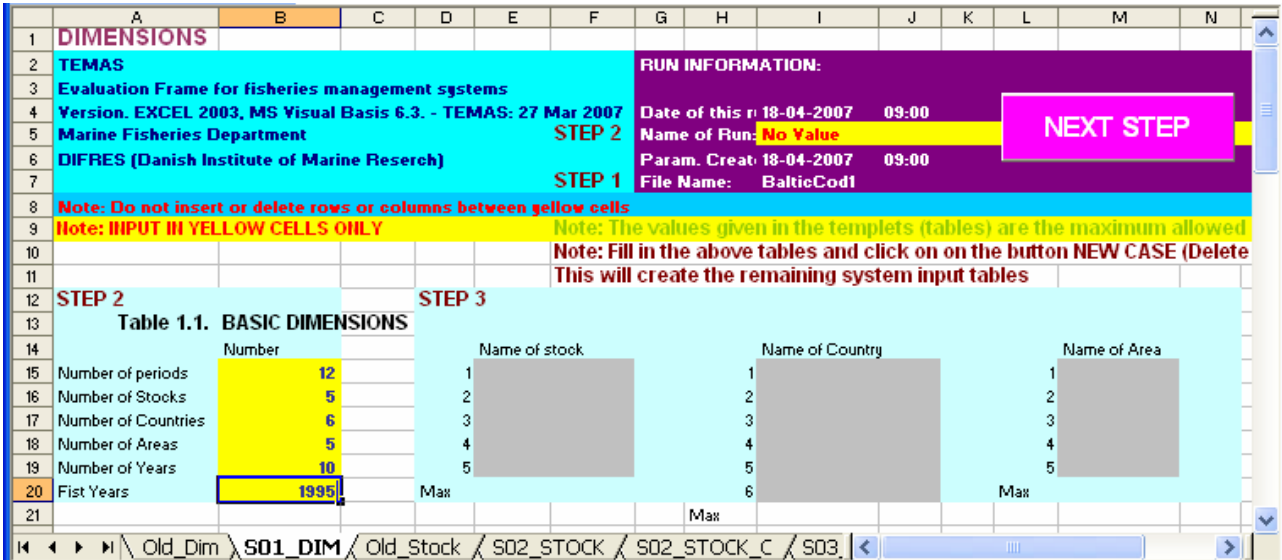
| | A | B | C | D | E | F | G | H | I | J | K | L | M | N |
|---|---|---|---|---|---|---|---|---|---|---|---|---|---|---|
| 1 | DIMENSIONS | | | | | | | | | | | | | |
| 2 | TEMAS | | | | | | RUN INFORMATION: | | | | | | | |
| 3 | Evaluation Frame for fisheries management systems | | | | | | | | | | | | | |
| 4 | Version. EXCEL 2003, MS Visual Basis 6.3. - TEMAS: 27 Mar 2007 | | | | | | Date of this r | 18-04-2007 | 09:00 | | | | | |
| 5 | Marine Fisheries Department | | | | | STEP 2 | Name of Run: | No Value | | | | | NEXT STEP | |
| 6 | DIFRES (Danish Institute of Marine Reserch) | | | | | | Param. Creat | 18-04-2007 | 09:00 | | | | | |
| 7 | | | | | | STEP 1 | File Name: | BalticCod1 | | | | | | |
| 8 | Note: Do not insert or delete rows or columns between yellow cells | | | | | | | | | | | | | |
| 9 | Note: INPUT IN YELLOW CELLS ONLY | | | | | Note: The values given in the templets (tables) are the maximum allowed | | | | | | | | |
| 10 | | | | | | Note: Fill in the above tables and click on on the button NEW CASE (Delete | | | | | | | | |
| 11 | | | | | | This will create the remaining system input tables | | | | | | | | |
| 12 | STEP 2 | | | STEP 3 | | | | | | | | | | |
| 13 | Table 1.1. BASIC DIMENSIONS | | | | | | | | | | | | | |
| 14 | | Number | | | Name of stock | | | | Name of Country | | | | Name of Area | |
| 15 | Number of periods | 12 | | 1 | | | | 1 | | | | 1 | | |
| 16 | Number of Stocks | 5 | | 2 | | | | 2 | | | | 2 | | |
| 17 | Number of Countries | 6 | | 3 | | | | 3 | | | | 3 | | |
| 18 | Number of Areas | 5 | | 4 | | | | 4 | | | | 4 | | |
| 19 | Number of Years | 10 | | 5 | | | | 5 | | | | 5 | | |
| 20 | Fist Years | 1995 | | Max | | | | 6 | | | | Max | | |
| 21 | | | | | | | | Max | | | | | | |

Old_Dim | S01_DIM | Old_Stock | S02_STOCK | S02_STOCK_C | S03